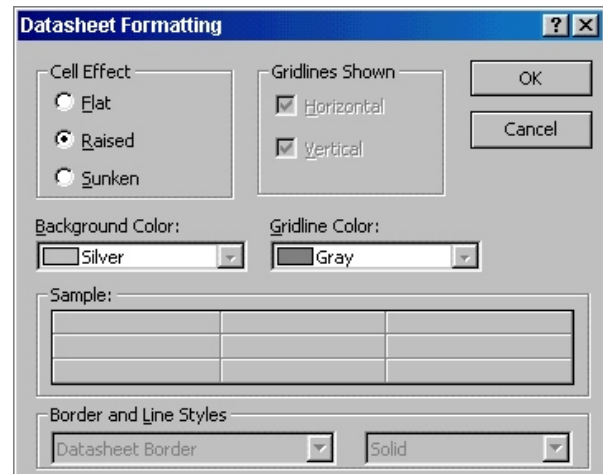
Datasheet Formatting

?

Cell Effect

Flat

Raised

Sunken

Gridlines Shown

Horizontal

Vertical

OK

Cancel

Background Color:

Silver

Gridline Color:

Gray

Sample:

Border and Line Styles

Datasheet Border

Solid